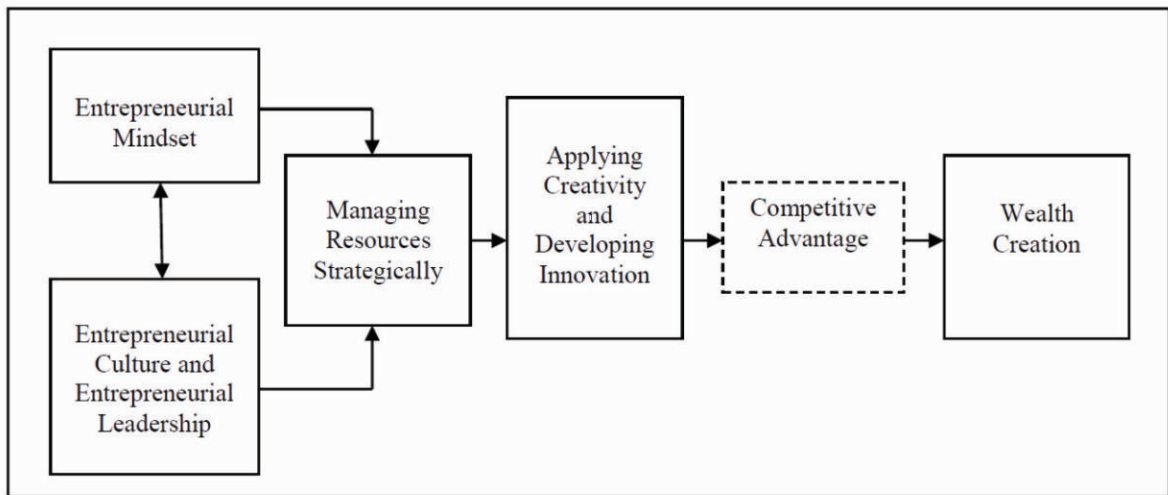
Entrepreneurial Mindset

Entrepreneurial Culture and Entrepreneurial Leadership

Managing Resources Strategically

Applying Creativity and Developing Innovation

Competitive Advantage

Wealth Creation